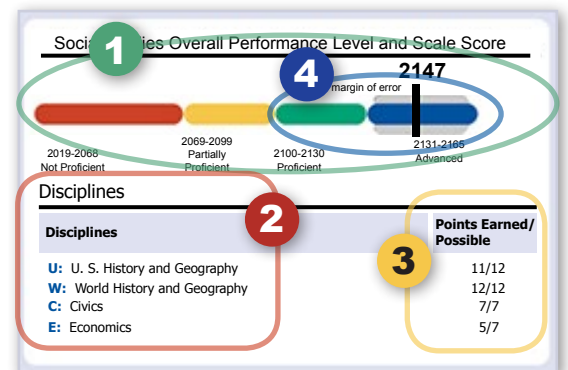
Soci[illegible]ies Overall Performance Level and Scale Score

1

4

2147

margin of error

2019-2068
Not Proficient

2069-2099
Partially
Proficient

2100-2130
Proficient

2131-2165
Advanced

Disciplines

2

3

| Disciplines | Points Earned/ Possible |
|---|---|
| U: U. S. History and Geography | 11/12 |
| W: World History and Geography | 12/12 |
| C: Civics | 7/7 |
| E: Economics | 5/7 |